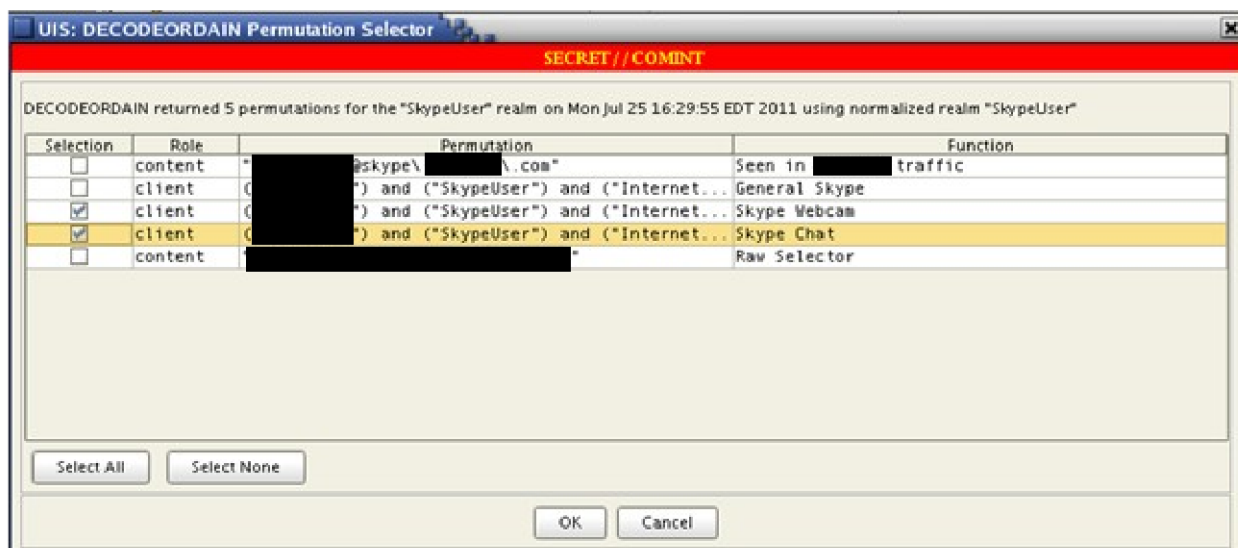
UIS: DECODEORDAIN Permutation Selector

SECRET//COMINT

DECODEORDAIN returned 5 permutations for the "SkypeUser" realm on Mon Jul 25 16:29:55 EDT 2011 using normalized realm "SkypeUser"

| Selection | Role | Permutation | Function |
|---|---|---|---|
| ☐ | content | "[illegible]@skype\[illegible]\.com" | Seen in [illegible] traffic |
| ☐ | client | ([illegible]") and ("SkypeUser") and ("Internet... | General Skype |
| ☑ | client | ([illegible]") and ("SkypeUser") and ("Internet... | Skype Webcam |
| ☑ | client | ([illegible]") and ("SkypeUser") and ("Internet... | Skype Chat |
| ☐ | content | "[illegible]" | Raw Selector |

Select All

Select None

OK

Cancel